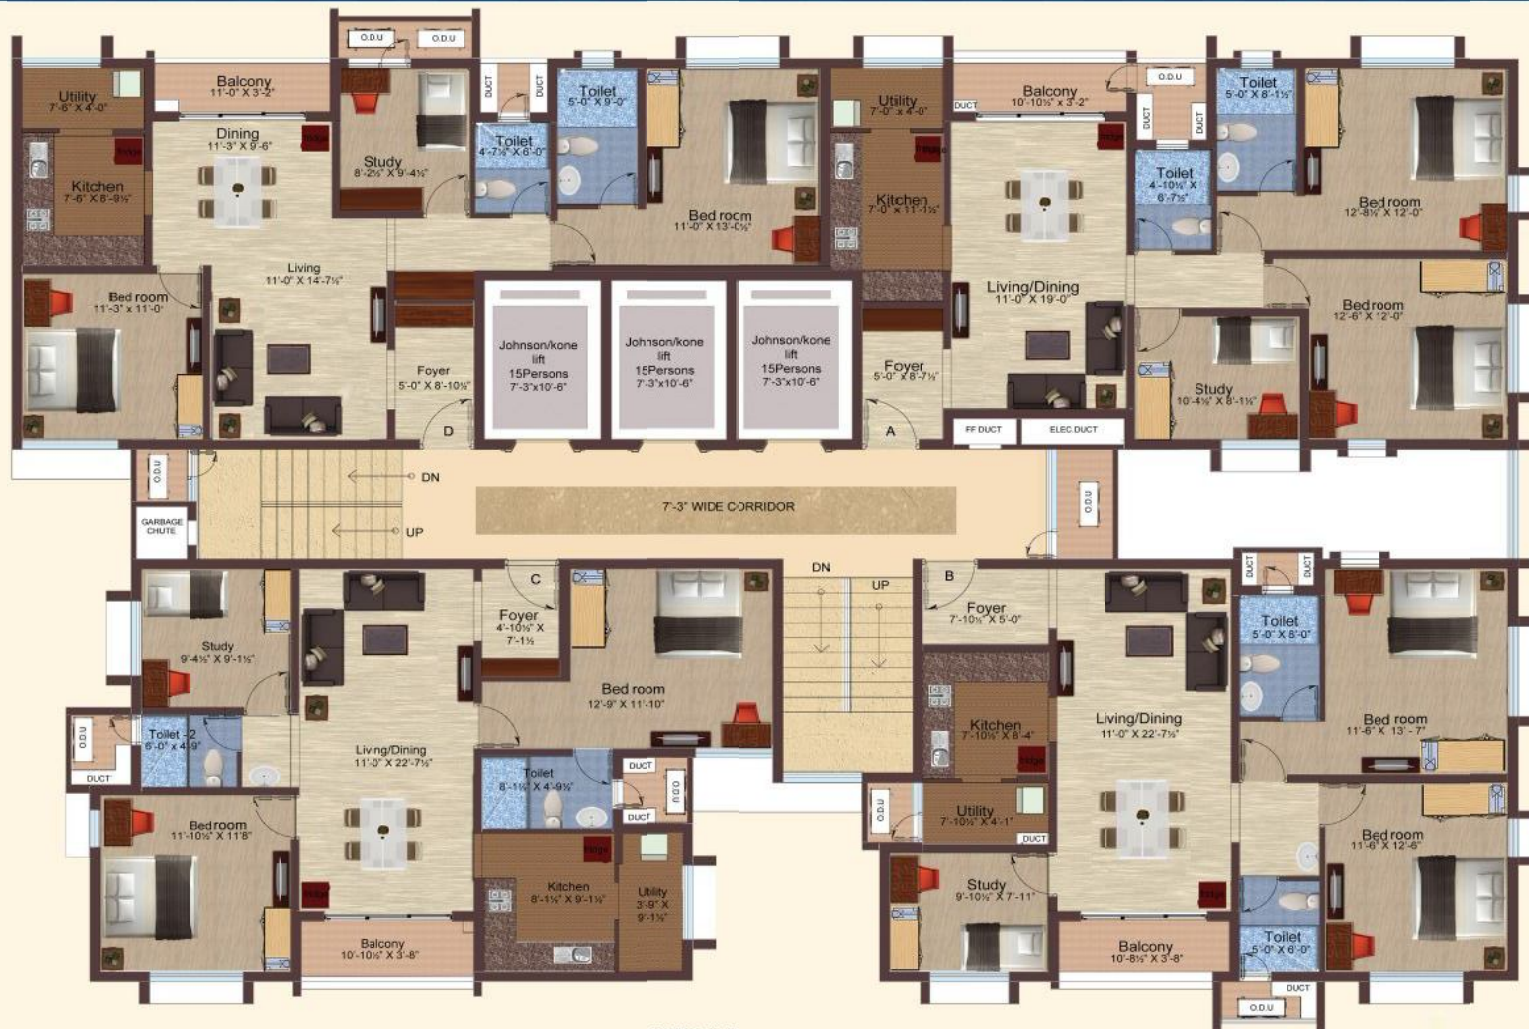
O.D.U O.D.U

Utility 7'-6" X 4'-0"

Balcony 11'-0" X 3'-2"

Dining 11'-3" X 9'-6"

Kitchen 7'-6" X 8'-9½"

Study 8'-2½" X 9'-4½"

DUCT DUCT

Toilet 4'-7½" X 6'-0"

Toilet 5'-0" X 9'-0"

Bed room 11'-0" X 13'-0½"

Living 11'-0" X 14'-7½"

Bed room 11'-3" x 11'-0"

Foyer 5'-0" X 8'-10½"

D

Johnson/kone lift 15Persons 7'-3"x10'-6"

Johnson/kone lift 15Persons 7'-3"x10'-6"

Johnson/kone lift 15Persons 7'-3"x10'-6"

Utility 7'-0" x 4'-0"

Balcony 10'-10½" x 3'-2"

DUCT

Kitchen 7'-0" X 11'-1½"

O.D.U

DUCT DUCT

Toilet 5'-0" X 8'-1½"

Toilet 4'-10½" X 6'-7½"

Bed room 12'-8½" X 12'-0"

Living/Dining 11'-0" X 19'-0"

Foyer 5'-0" X 8'-7½"

A

Bed room 12'-6" X 12'-0"

Study 10'-4½" X 8'-1½"

FF DUCT

ELEC.DUCT

O.D.U

GARBAGE CHUTE

DN

UP

7'-3" WIDE CORRIDOR

O.D.U

Study 9'-4½" X 9'-1½"

Foyer 4'-10½" X 7'-1½"

C

Bed room 12'-9" X 11'-10"

DN

UP

B

Foyer 7'-10½" X 5'-0"

DUCT DUCT

Toilet 5'-0" X 8'-0"

O.D.U

DUCT

Toilet -2 6'-0" x 4'-9"

Livng/Dining 11'-0" X 22'-7½"

Toilet 8'-1½" X 4'-9½"

DUCT

O.D.U

DUCT

Kitchen 7'-10½" X 8'-4"

Living/Dining 11'-0" X 22'-7½"

Bed room 11'-6" X 13'-7"

Bedroom 11'-10½" X 11'8"

Kitchen 8'-1½" X 9'-1½"

Utility 3'-9" X 9'-1½"

O.D.U

Utility 7'-10½" X 4'-1"

DUCT

Bed room 11'-6" X 12'-6"

Study 9'-10½" X 7'-11"

Balcony 10'-10½" X 3'-8"

Balcony 10'-8½" X 3'-8"

Toilet 5'-0" X 6'-0"

DUCT

O.D.U